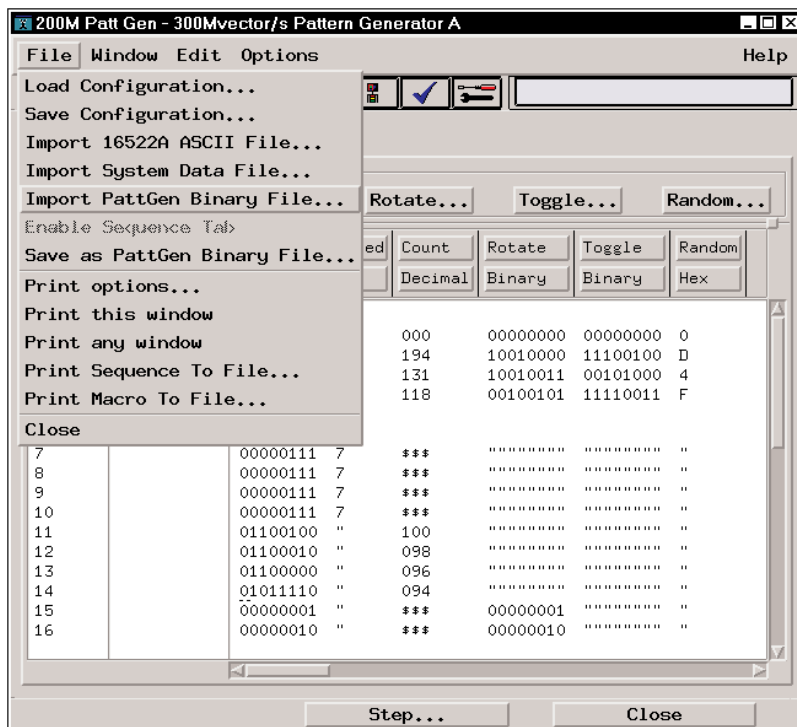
200M Patt Gen - 300Mvector/s Pattern Generator A

File Window Edit Options Help

Load Configuration...
Save Configuration...
Import 16522A ASCII File...
Import System Data File...
Import PattGen Binary File...
Enable Sequence Tab
Save as PattGen Binary File...
Print options...
Print this window
Print any window
Print Sequence To File...
Print Macro To File...
Close

Rotate... Toggle... Random...

| | | | ed | Count | Rotate | Toggle | Random |
|---|---|---|---|---|---|---|---|
| | | | | Decimal | Binary | Binary | Hex |
| | | | | 000 | 00000000 | 00000000 | 0 |
| | | | | 194 | 10010000 | 11100100 | D |
| | | | | 131 | 10010011 | 00101000 | 4 |
| | | | | 118 | 00100101 | 11110011 | F |
| 7 | | 00000111 | 7 | $$$ | """""""" | """""""" | " |
| 8 | | 00000111 | 7 | $$$ | """""""" | """""""" | " |
| 9 | | 00000111 | 7 | $$$ | """""""" | """""""" | " |
| 10 | | 00000111 | 7 | $$$ | """""""" | """""""" | " |
| 11 | | 01100100 | " | 100 | """""""" | """""""" | " |
| 12 | | 01100010 | " | 098 | """""""" | """""""" | " |
| 13 | | 01100000 | " | 096 | """""""" | """""""" | " |
| 14 | | 01011110 | " | 094 | """""""" | """""""" | " |
| 15 | | 00000001 | " | $$$ | 00000001 | """""""" | " |
| 16 | | 00000010 | " | $$$ | 00000010 | """""""" | " |

Step... Close